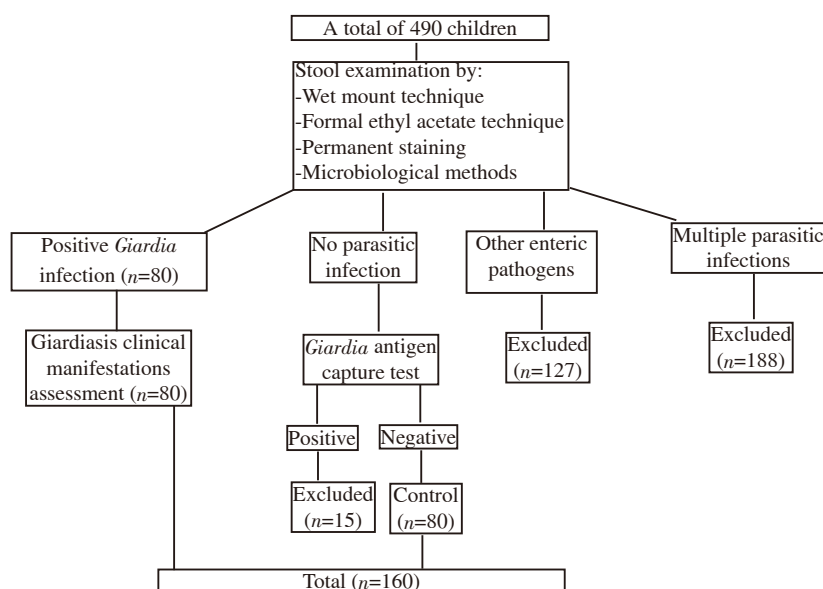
A total of 490 children

Stool examination by:
-Wet mount technique
-Formal ethyl acetate technique
-Permanent staining
-Microbiological methods

Positive *Giardia* infection ($n$=80)

No parasitic infection

Other enteric pathogens

Multiple parasitic infections

Giardiasis clinical manifestations assessment ($n$=80)

*Giardia* antigen capture test

Excluded ($n$=127)

Excluded ($n$=188)

Positive

Negative

Excluded ($n$=15)

Control ($n$=80)

Total ($n$=160)